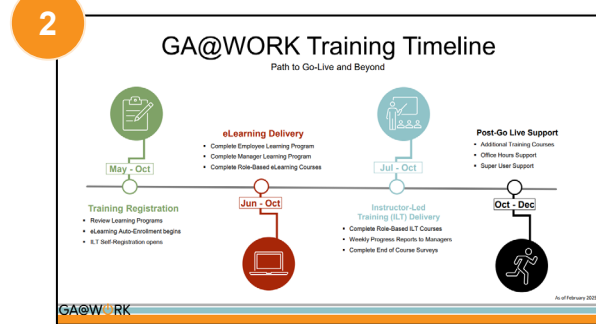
2

GA@WORK Training Timeline

Path to Go-Live and Beyond

May - Oct

Training Registration

- Review Learning Programs
- eLearning Auto-Enrollment begins
- ILT Self-Registration opens

eLearning Delivery

- Complete Employee Learning Program
- Complete Manager Learning Program
- Complete Role-Based eLearning Courses

Jun - Oct

Jul - Oct

Instructor-Led Training (ILT) Delivery

- Complete Role-Based ILT Courses
- Weekly Progress Reports to Managers
- Complete End of Course Surveys

Post-Go Live Support

- Additional Training Courses
- Office Hours Support
- Super User Support

Oct - Dec

As of February 202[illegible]

GA@WORK